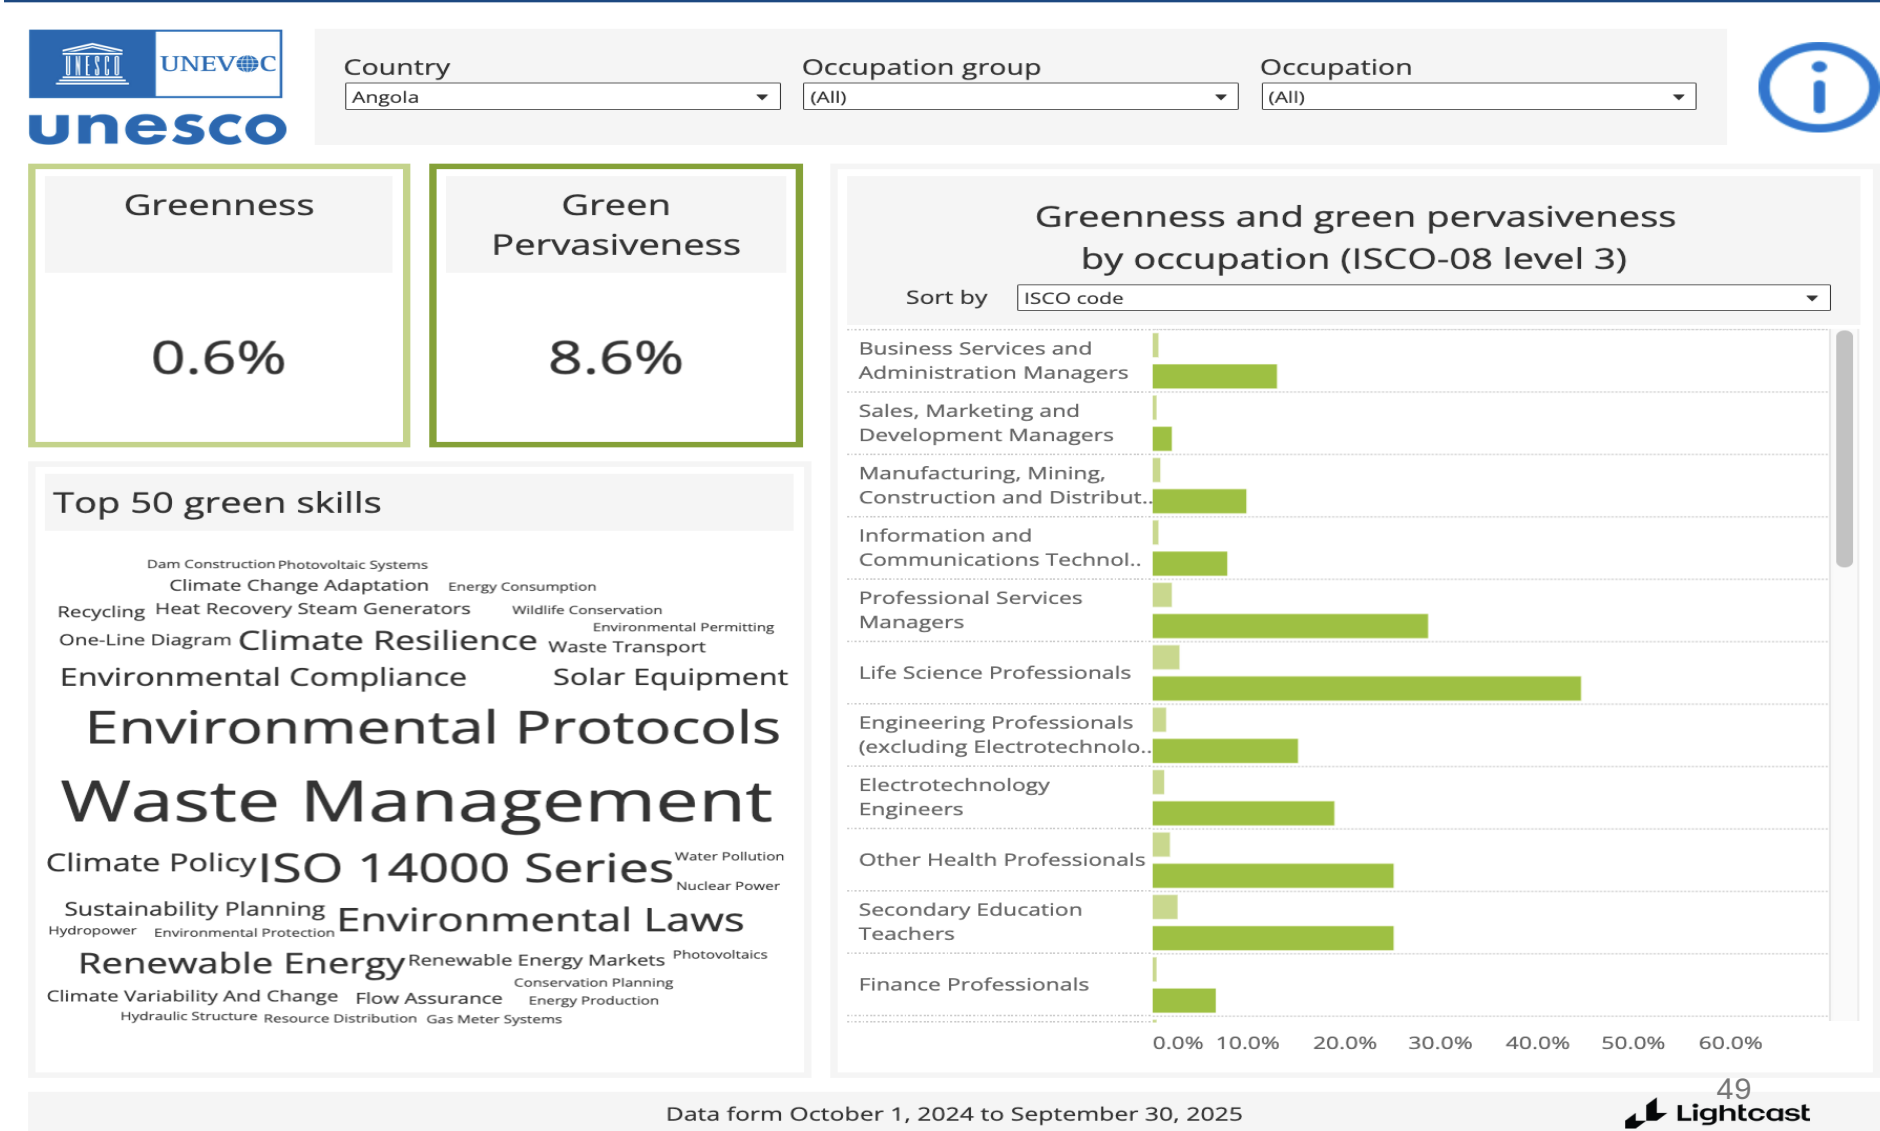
UNESCO UNEVOC
unesco

Country
Angola

Occupation group
(All)

Occupation
(All)

Greenness
0.6%

Green Pervasiveness
8.6%

Top 50 green skills

Dam Construction Photovoltaic Systems
Climate Change Adaptation Energy Consumption
Recycling Heat Recovery Steam Generators Wildlife Conservation
Environmental Permitting
One-Line Diagram Climate Resilience Waste Transport
Environmental Compliance Solar Equipment
Environmental Protocols
Waste Management
Climate Policy ISO 14000 Series Water Pollution
Nuclear Power
Sustainability Planning Environmental Laws
Hydropower Environmental Protection
Renewable Energy Renewable Energy Markets Photovoltaics
Conservation Planning
Climate Variability And Change Flow Assurance Energy Production
Hydraulic Structure Resource Distribution Gas Meter Systems

Greenness and green pervasiveness by occupation (ISCO-08 level 3)

Sort by ISCO code

Business Services and Administration Managers
Sales, Marketing and Development Managers
Manufacturing, Mining, Construction and Distribut..
Information and Communications Technol..
Professional Services Managers
Life Science Professionals
Engineering Professionals (excluding Electrotechnolo..
Electrotechnology Engineers
Other Health Professionals
Secondary Education Teachers
Finance Professionals

0.0% 10.0% 20.0% 30.0% 40.0% 50.0% 60.0%

Data form October 1, 2024 to September 30, 2025

49
Lightcast